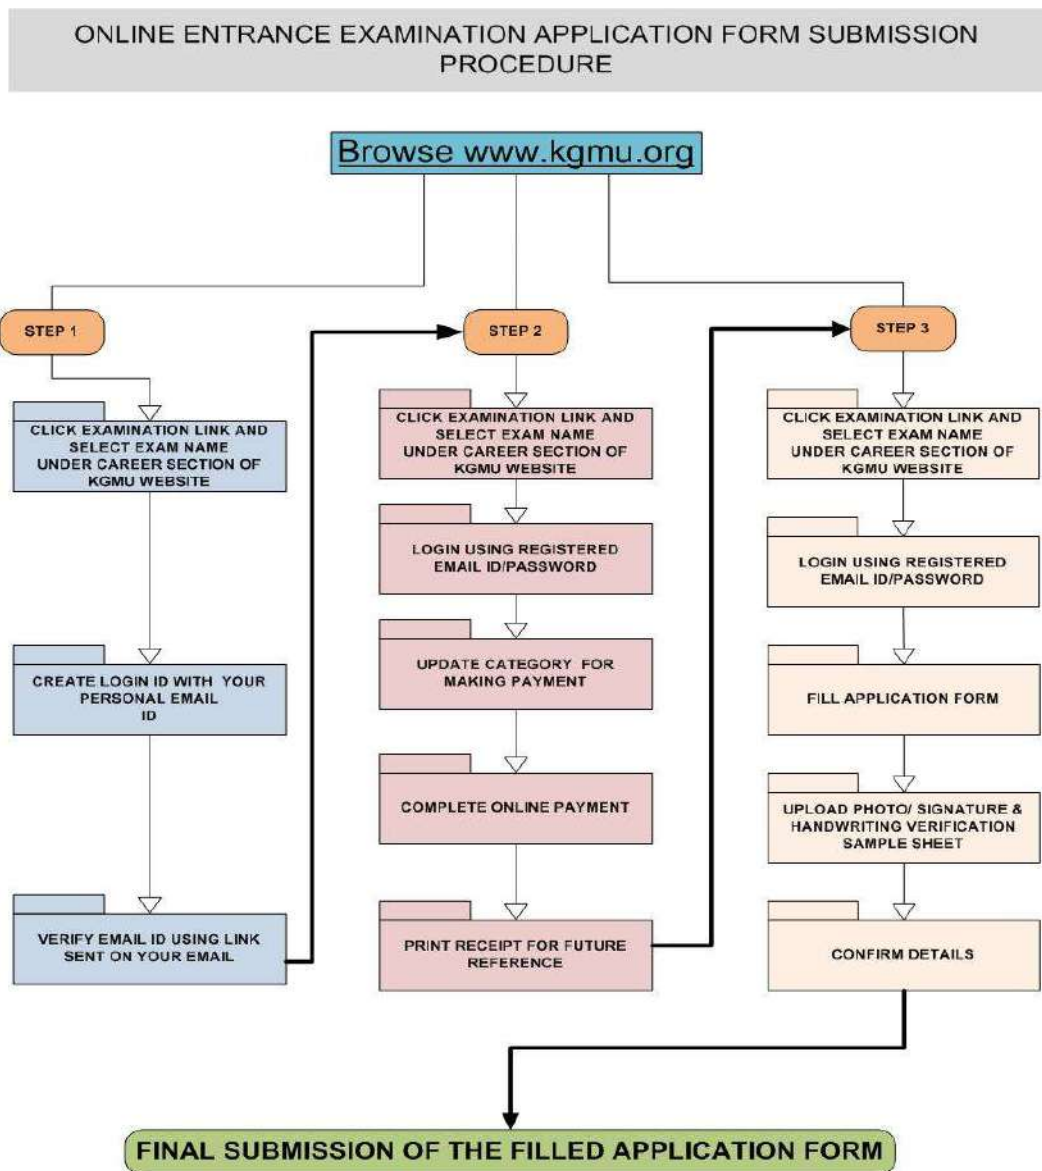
ONLINE ENTRANCE EXAMINATION APPLICATION FORM SUBMISSION PROCEDURE

Browse www.kgmu.org

STEP 1

CLICK EXAMINATION LINK AND SELECT EXAM NAME UNDER CAREER SECTION OF KGMU WEBSITE

CREATE LOGIN ID WITH YOUR PERSONAL EMAIL ID

VERIFY EMAIL ID USING LINK SENT ON YOUR EMAIL

STEP 2

CLICK EXAMINATION LINK AND SELECT EXAM NAME UNDER CAREER SECTION OF KGMU WEBSITE

LOGIN USING REGISTERED EMAIL ID/PASSWORD

UPDATE CATEGORY FOR MAKING PAYMENT

COMPLETE ONLINE PAYMENT

PRINT RECEIPT FOR FUTURE REFERENCE

STEP 3

CLICK EXAMINATION LINK AND SELECT EXAM NAME UNDER CAREER SECTION OF KGMU WEBSITE

LOGIN USING REGISTERED EMAIL ID/PASSWORD

FILL APPLICATION FORM

UPLOAD PHOTO/ SIGNATURE & HANDWRITING VERIFICATION SAMPLE SHEET

CONFIRM DETAILS

FINAL SUBMISSION OF THE FILLED APPLICATION FORM